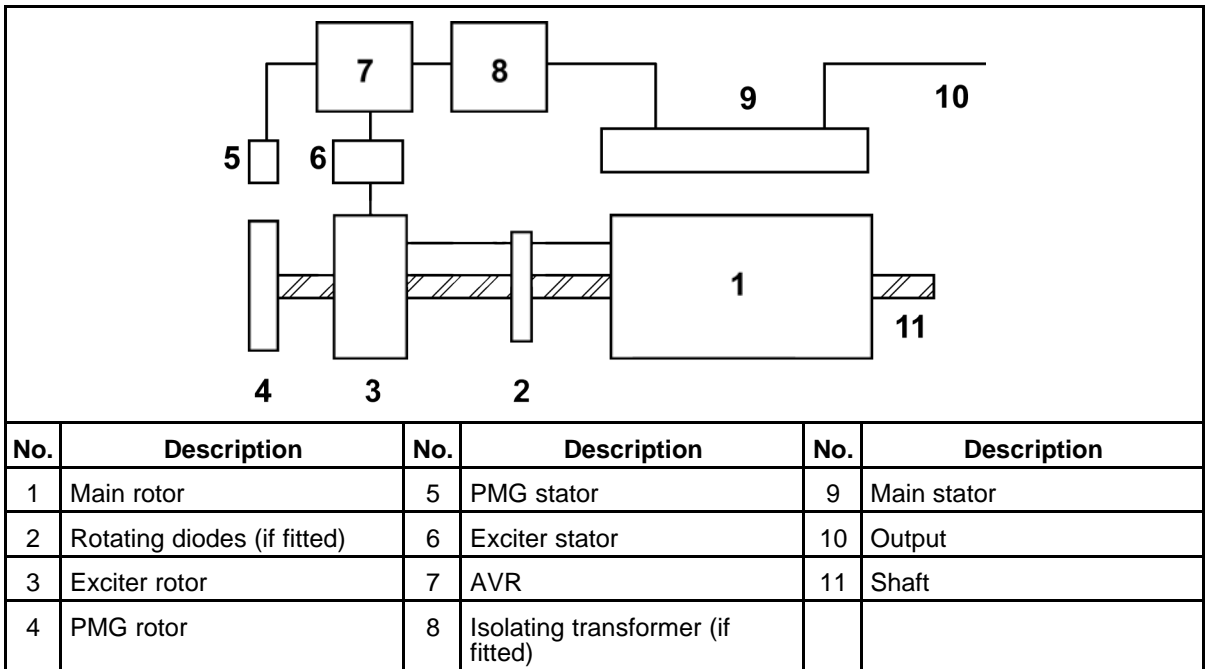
7
8
9
10
5
6
1
11
4
3
2

| No. | Description | No. | Description | No. | Description |
|---|---|---|---|---|---|
| 1 | Main rotor | 5 | PMG stator | 9 | Main stator |
| 2 | Rotating diodes (if fitted) | 6 | Exciter stator | 10 | Output |
| 3 | Exciter rotor | 7 | AVR | 11 | Shaft |
| 4 | PMG rotor | 8 | Isolating transformer (if fitted) | | |